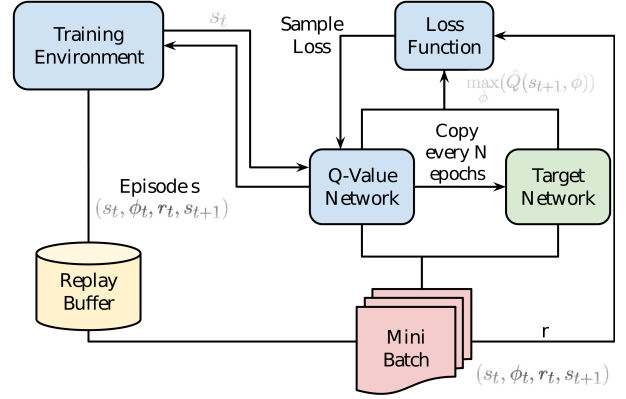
Training Environment

$s_t$

Sample Loss

Loss Function

$\max_{\phi}(\hat{Q}(s_{t+1}, \phi))$

Copy every N epochs

Episode s

$(s_t, \phi_t, r_t, s_{t+1})$

Q-Value Network

Target Network

Replay Buffer

Mini Batch

r

$(s_t, \phi_t, r_t, s_{t+1})$